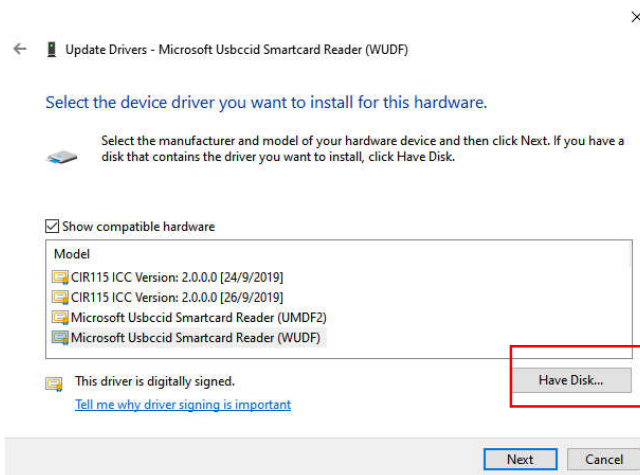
Update Drivers - Microsoft Usbccid Smartcard Reader (WUDF)

Select the device driver you want to install for this hardware.

Select the manufacturer and model of your hardware device and then click Next. If you have a disk that contains the driver you want to install, click Have Disk.

Show compatible hardware

Model
CIR115 ICC Version: 2.0.0.0 [24/9/2019]
CIR115 ICC Version: 2.0.0.0 [26/9/2019]
Microsoft Usbccid Smartcard Reader (UMDF2)
Microsoft Usbccid Smartcard Reader (WUDF)

This driver is digitally signed.
Tell me why driver signing is important

Have Disk...

Next
Cancel